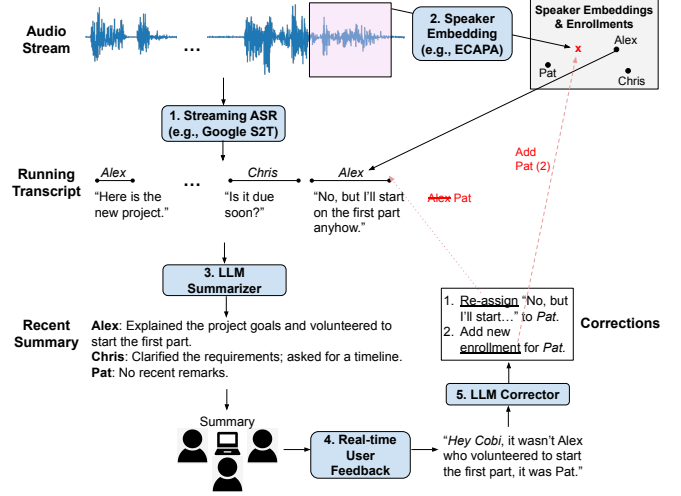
Audio Stream

...

2. Speaker Embedding (e.g., ECAPA)

Speaker Embeddings & Enrollments

x

Alex

Pat

Chris

1. Streaming ASR (e.g., Google S2T)

Add Pat (2)

Running Transcript

Alex
"Here is the new project."

...

Chris
"Is it due soon?"

Alex
"No, but I'll start on the first part anyhow."

~~Alex~~ Pat

3. LLM Summarizer

1. Re-assign "No, but I'll start..." to *Pat*.
2. Add new enrollment for *Pat*.

Corrections

Recent Summary

**Alex**: Explained the project goals and volunteered to start the first part.
**Chris**: Clarified the requirements; asked for a timeline.
**Pat**: No recent remarks.

5. LLM Corrector

Summary

4. Real-time User Feedback

"*Hey Cobi*, it wasn't Alex who volunteered to start the first part, it was Pat."